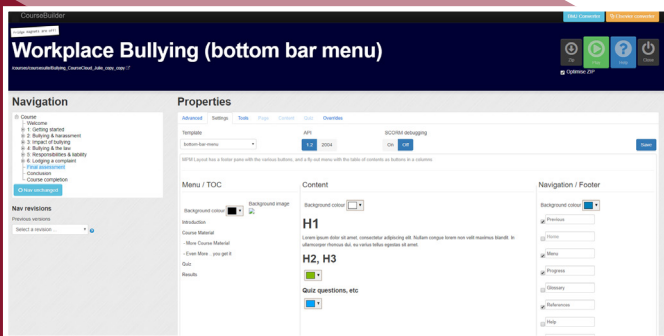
CourseBuilder

LMS Connector

Nodes Connector

Image restorable? click here

Workplace Bullying (bottom bar menu)

/courses/coursebullbullying_CourseCloud_Julie_copy_copy

Zip

Play

Help

Close

Optimise ZIP

Navigation

Course
Welcome
1: Getting started
2: Bullying & harassment
3: Impact of bullying
4: Bullying & the law
5: Responsibilities & liability
6: Lodging a complaint
Final assessment
Conclusion
Course completion

Nav unchanged

Nav revisions

Previous versions

Select a revision ...

Properties

Advanced | Settings | Tools | Page | Content | Quiz | Overrides

Template

bottom-bar-menu

API

1.2 | 2004

SCORM debugging

On | Off

Save

MPM Layout has a footer pane with the various buttons, and a fly-out menu with the table of contents as buttons in a column.

Menu / TOC

Background colour

Background image

Introduction

Course Material

- More Course Material

- Even More... you get it

Quiz

Results

Content

Background colour

H1

Lorem ipsum dolor sit amet, consectetur adipiscing elit. Nullam congue lorem non velit maximus blandit. In ullamcorper rhoncus dui, eu varius tellus egestas sit amet.

H2, H3

Quiz questions, etc

Navigation / Footer

Background colour

Previous

Home

Menu

Progress

Glossary

References

Help